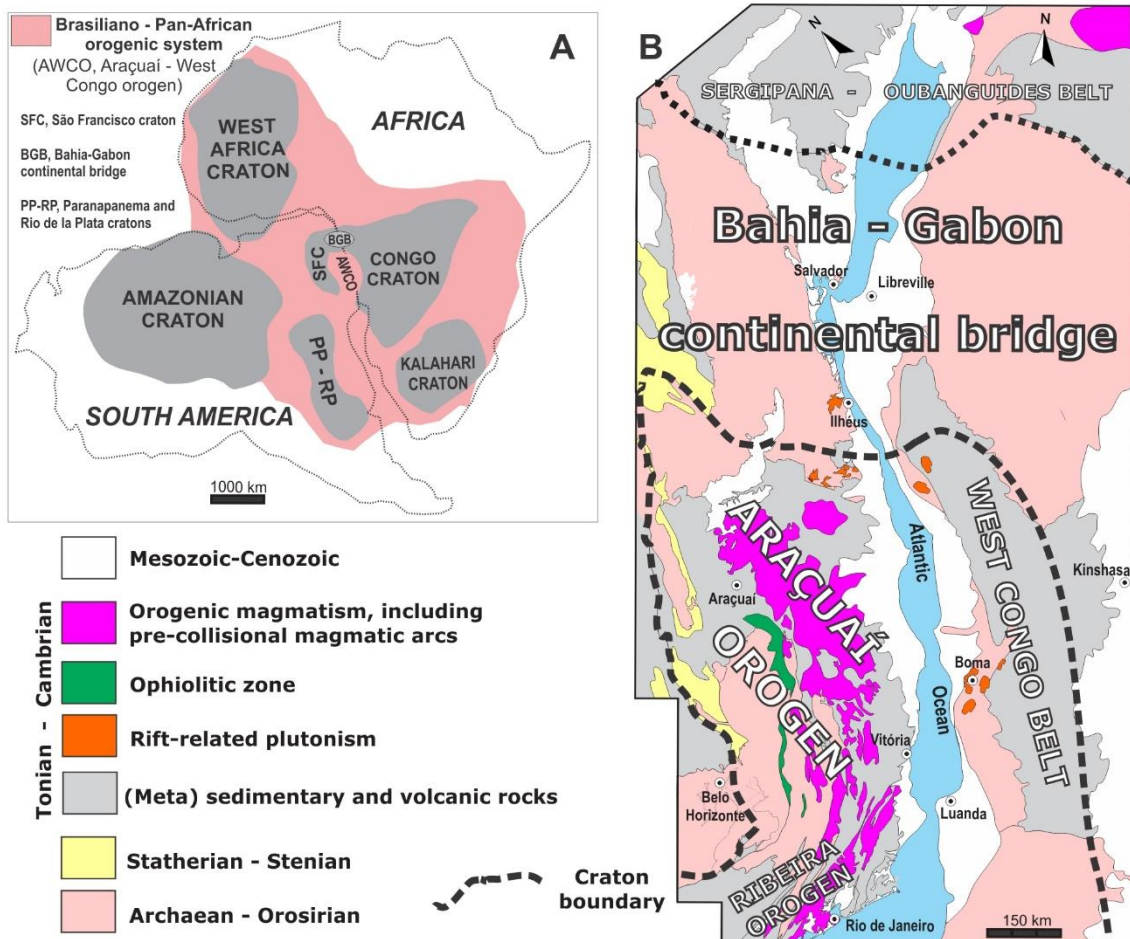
A

Brasiliano - Pan-African orogenic system (AWCO, Araçuaí - West Congo orogen)

SFC, São Francisco craton

BGB, Bahia-Gabon continental bridge

PP-RP, Paranapanema and Rio de la Plata cratons

AFRICA

WEST AFRICA CRATON

BGB

SFC

AWCO

CONGO CRATON

AMAZONIAN CRATON

PP - RP

KALAHARI CRATON

SOUTH AMERICA

1000 km

B

N

N

SERGIPANA - OUBANGUIDES BELT

Bahia - Gabon

Salvador

Libreville

continental bridge

Ilhéus

WEST CONGO BELT

ARAÇUAÍ OROGEN

Araçuaí

Atlantic

Ocean

Kinshasa

Boma

Vitória

Luanda

Belo Horizonte

RIBEIRA OROGEN

Rio de Janeiro

150 km

Mesozoic-Cenozoic

Tonian - Cambrian

Orogenic magmatism, including pre-collisional magmatic arcs

Ophiolitic zone

Rift-related plutonism

(Meta) sedimentary and volcanic rocks

Statherian - Stenian

Archaean - Orosirian

Craton boundary